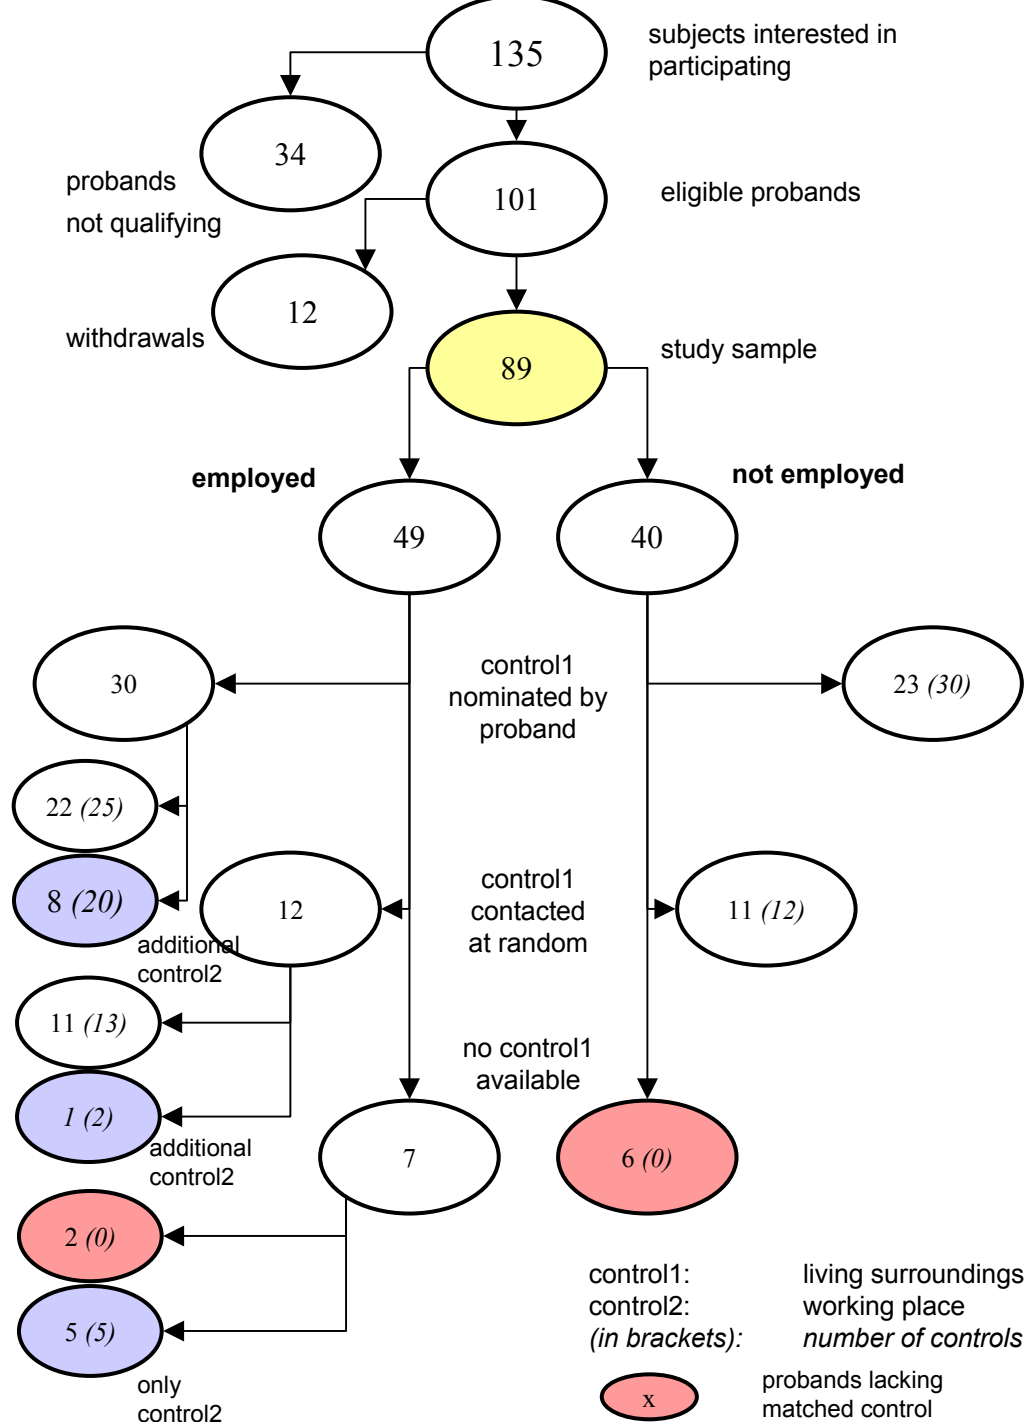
135

subjects interested in participating

34

probands not qualifying

101

eligible probands

12

withdrawals

89

study sample

employed

not employed

49

40

30

control1 nominated by proband

23 *(30)*

22 *(25)*

8 *(20)*

additional control2

12

control1 contacted at random

11 *(12)*

11 *(13)*

no control1 available

1 *(2)*

additional control2

7

6 *(0)*

2 *(0)*

5 *(5)*

only control2

control1: living surroundings
control2: working place
*(in brackets):* *number of controls*

x

probands lacking matched control